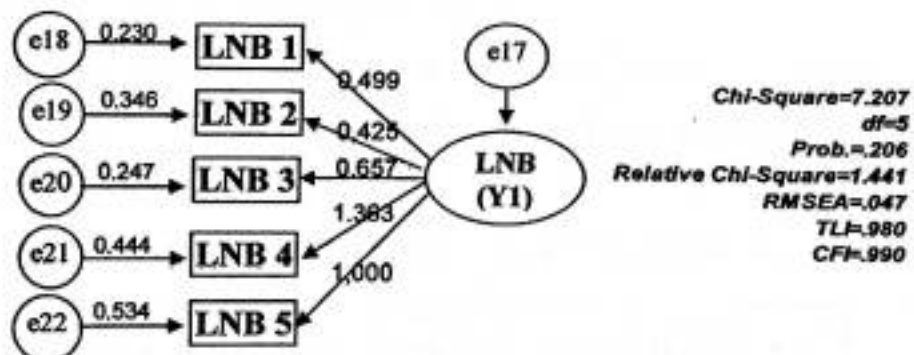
e18 0.230 LNB 1
e19 0.346 LNB 2
e20 0.247 LNB 3
e21 0.444 LNB 4
e22 0.534 LNB 5

0.499
0.425
0.657
1.383
1.000

e17

LNB (Y1)

Chi-Square=7.207
df=5
Prob.=.206
Relative Chi-Square=1.441
RMSEA=.047
TLI=.980
CFI=.990